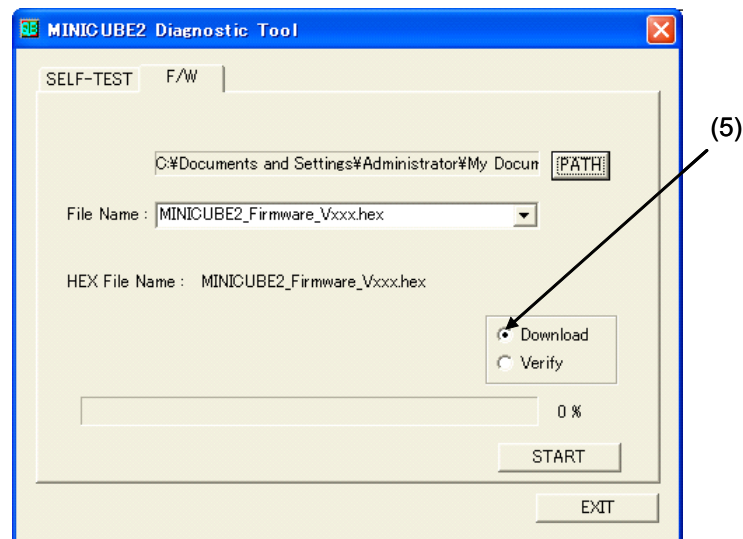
MINICUBE2 Diagnostic Tool

SELF-TEST F/W

(5)

C:¥Documents and Settings¥Administrator¥My Docum PATH

File Name : MINICUBE2_Firmware_Vxxx.hex

HEX File Name : MINICUBE2_Firmware_Vxxx.hex

Download
Verify

0 %

START

EXIT